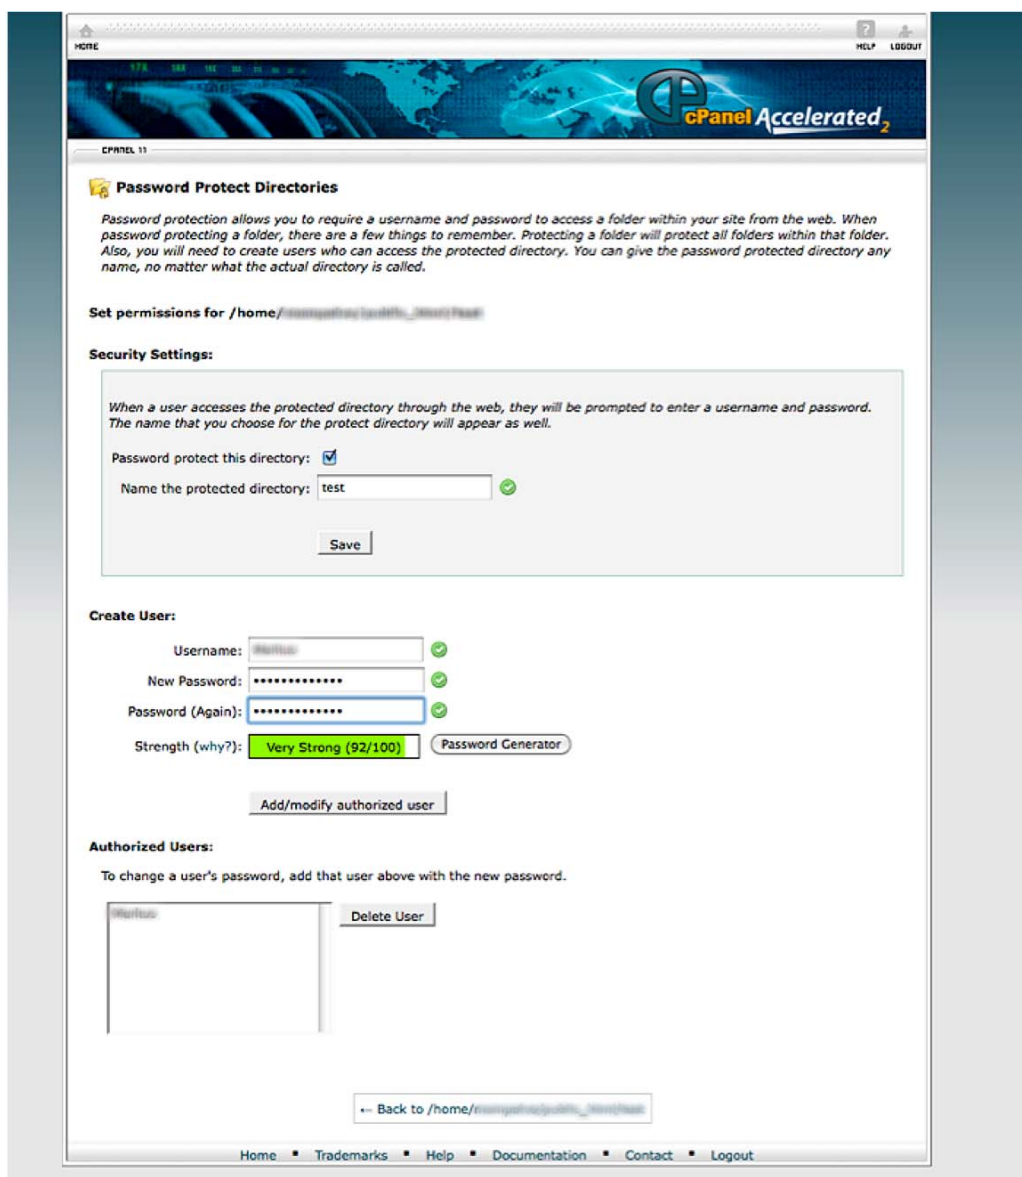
HOME

HELP LOGOUT

cPanel Accelerated$_2$

CPANEL 11

Password Protect Directories

Password protection allows you to require a username and password to access a folder within your site from the web. When password protecting a folder, there are a few things to remember. Protecting a folder will protect all folders within that folder. Also, you will need to create users who can access the protected directory. You can give the password protected directory any name, no matter what the actual directory is called.

Set permissions for /home/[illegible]

Security Settings:

When a user accesses the protected directory through the web, they will be prompted to enter a username and password. The name that you choose for the protect directory will appear as well.

Password protect this directory:

Name the protected directory: test

Save

Create User:

Username: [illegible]

New Password: •••••••••••••

Password (Again): •••••••••••••

Strength (why?): Very Strong (92/100) Password Generator

Add/modify authorized user

Authorized Users:

To change a user's password, add that user above with the new password.

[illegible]

Delete User

← Back to /home/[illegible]

Home • Trademarks • Help • Documentation • Contact • Logout